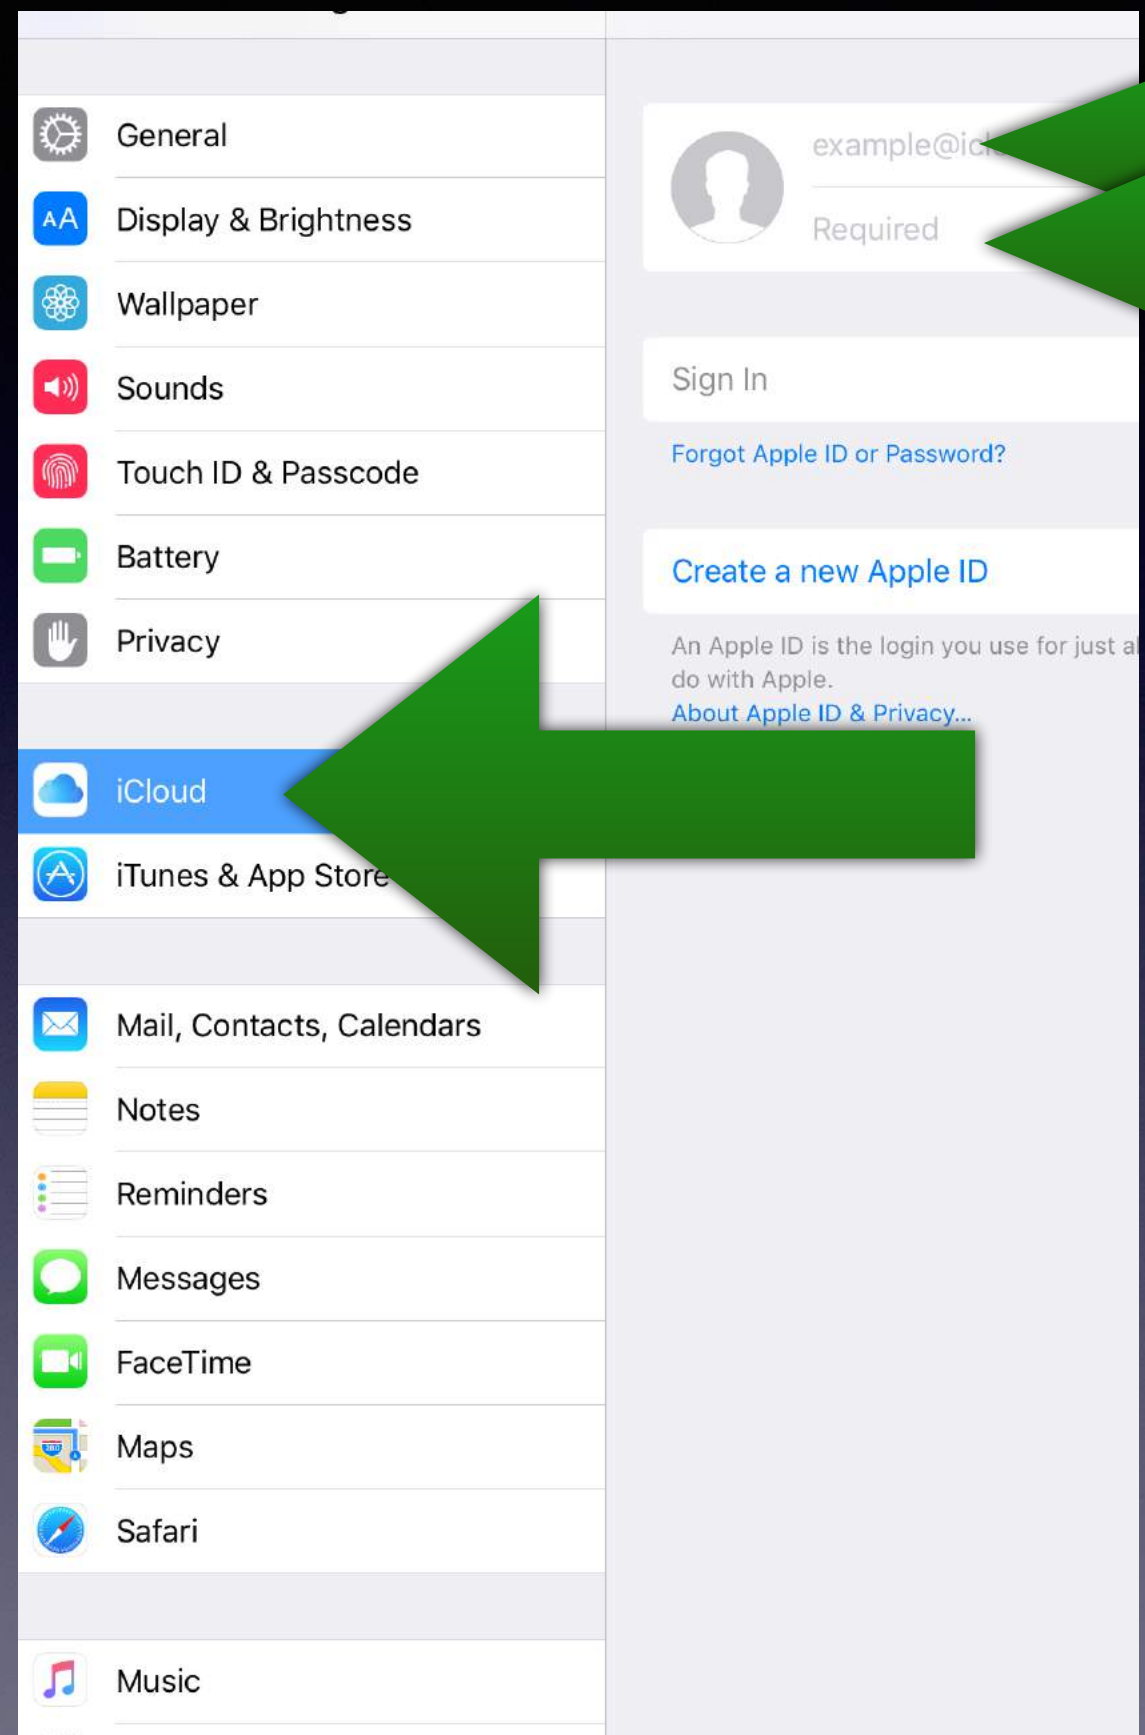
General

Display & Brightness

Wallpaper

Sounds

Touch ID & Passcode

Battery

Privacy

iCloud

iTunes & App Store

Mail, Contacts, Calendars

Notes

Reminders

Messages

FaceTime

Maps

Safari

Music

example@ic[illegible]

Required

Sign In

Forgot Apple ID or Password?

Create a new Apple ID

An Apple ID is the login you use for just a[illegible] do with Apple.

About Apple ID & Privacy...